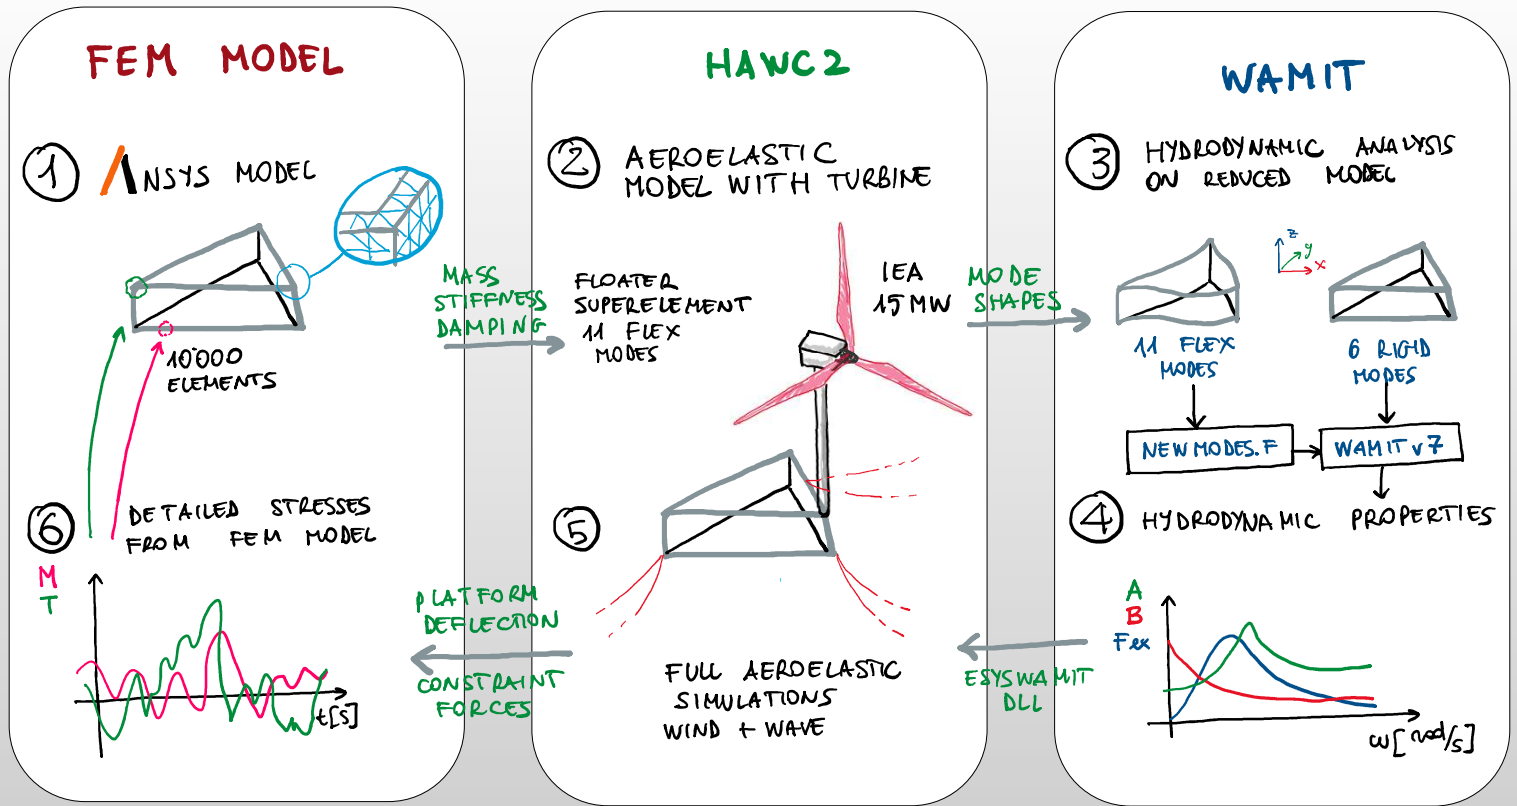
FEM MODEL

① ANSYS MODEL

10'000 ELEMENTS

⑥ DETAILED STRESSES FROM FEM MODEL

M
T

t[s]

HAWC2

② AEROELASTIC MODEL WITH TURBINE

MASS STIFFNESS DAMPING

FLOATER SUPERELEMENT 11 FLEX MODES

IEA 15 MW

⑤

FULL AEROELASTIC SIMULATIONS WIND + WAVE

PLATFORM DEFLECTION

CONSTRAINT FORCES

WAMIT

③ HYDRODYNAMIC ANALYSIS ON REDUCED MODEL

MODE SHAPES

z
y
x

11 FLEX MODES

6 RIGID MODES

NEWMODES.F

WAMIT v7

④ HYDRODYNAMIC PROPERTIES

A
B
Fex

$\omega$[rad/s]

ESYSWAMIT DLL